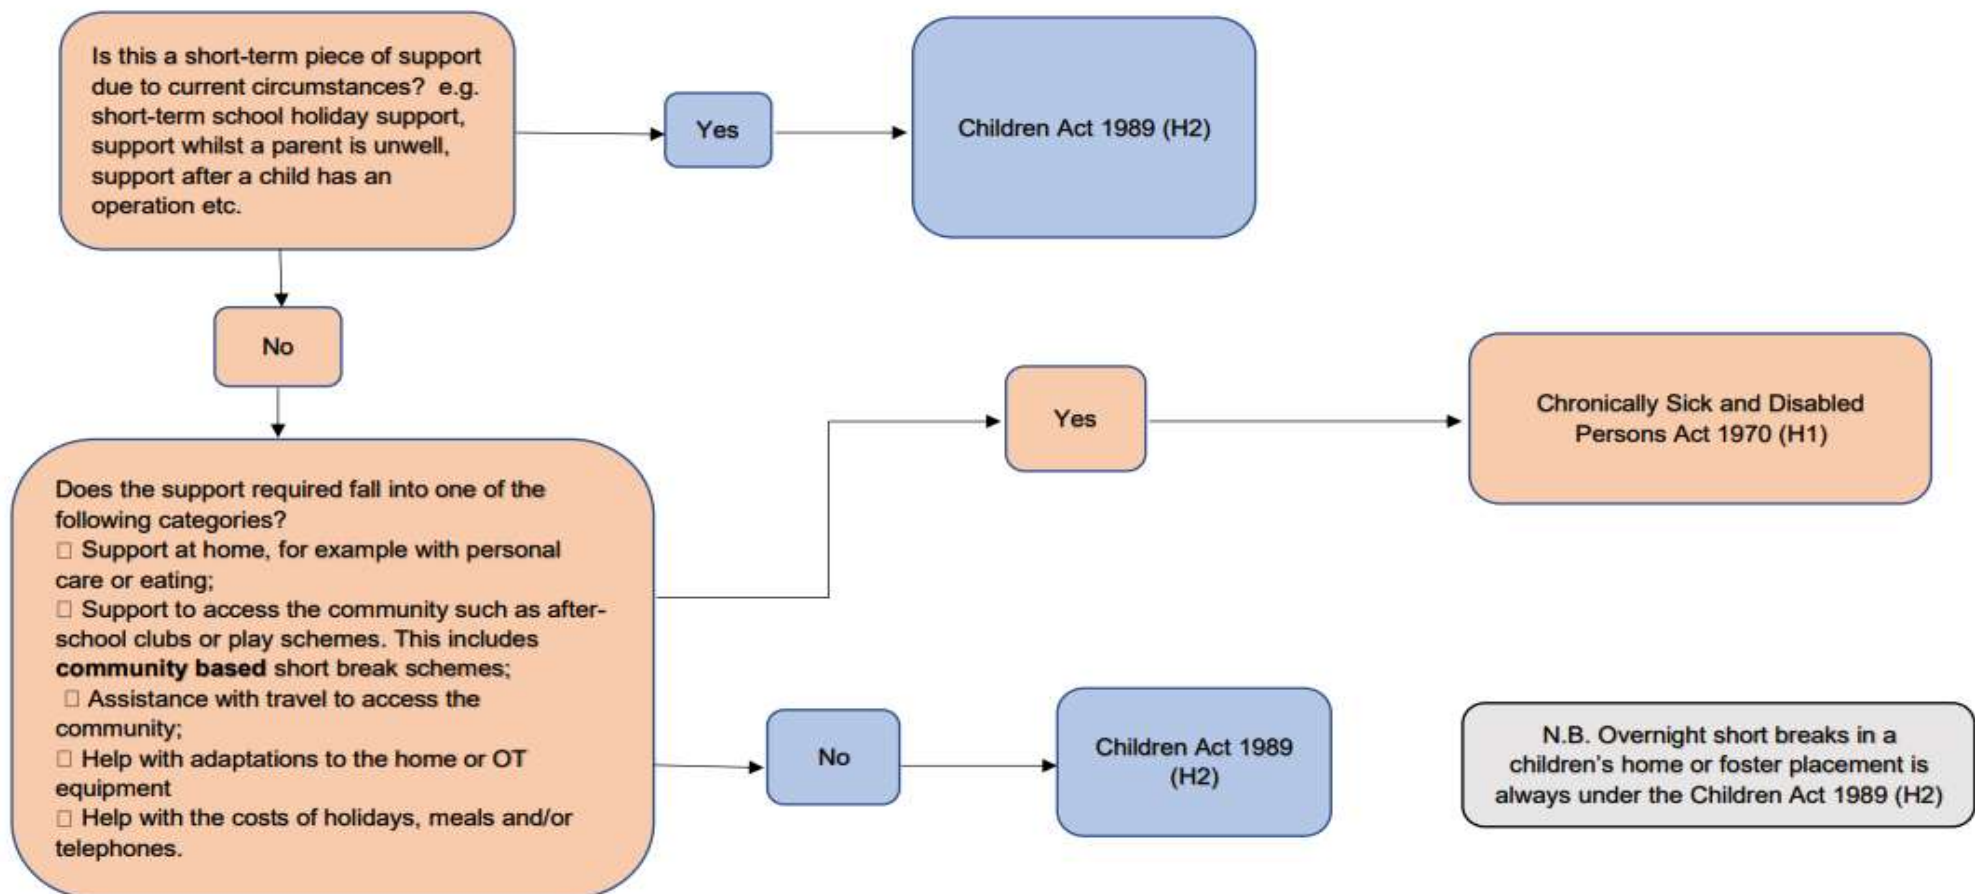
Is this a short-term piece of support due to current circumstances? e.g. short-term school holiday support, support whilst a parent is unwell, support after a child has an operation etc.

Yes

Children Act 1989 (H2)

No

Does the support required fall into one of the following categories?
□ Support at home, for example with personal care or eating;
□ Support to access the community such as after-school clubs or play schemes. This includes **community based** short break schemes;
□ Assistance with travel to access the community;
□ Help with adaptations to the home or OT equipment
□ Help with the costs of holidays, meals and/or telephones.

Yes

Chronically Sick and Disabled Persons Act 1970 (H1)

No

Children Act 1989 (H2)

N.B. Overnight short breaks in a children's home or foster placement is always under the Children Act 1989 (H2)